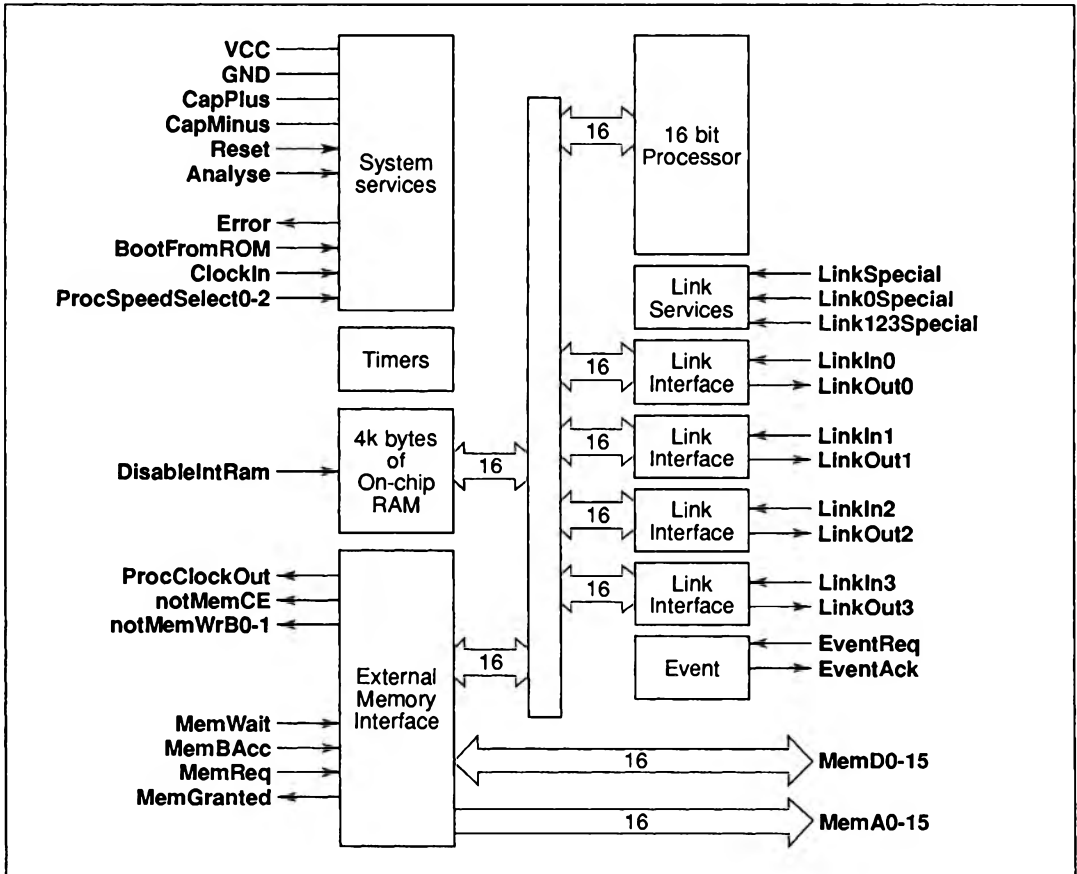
VCC
GND
CapPlus
CapMinus
Reset
Analyse
System services
Error
BootFromROM
ClockIn
ProcSpeedSelect0-2

Timers

DisableIntRam
4k bytes of On-chip RAM
16

ProcClockOut
notMemCE
notMemWrB0-1
External Memory Interface
16
MemWait
MemBAcc
MemReq
MemGranted

16
16 bit Processor

Link Services
LinkSpecial
Link0Special
Link123Special

16
Link Interface
LinkIn0
LinkOut0

16
Link Interface
LinkIn1
LinkOut1

16
Link Interface
LinkIn2
LinkOut2

16
Link Interface
LinkIn3
LinkOut3

Event
EventReq
EventAck

16
MemD0-15
16
MemA0-15